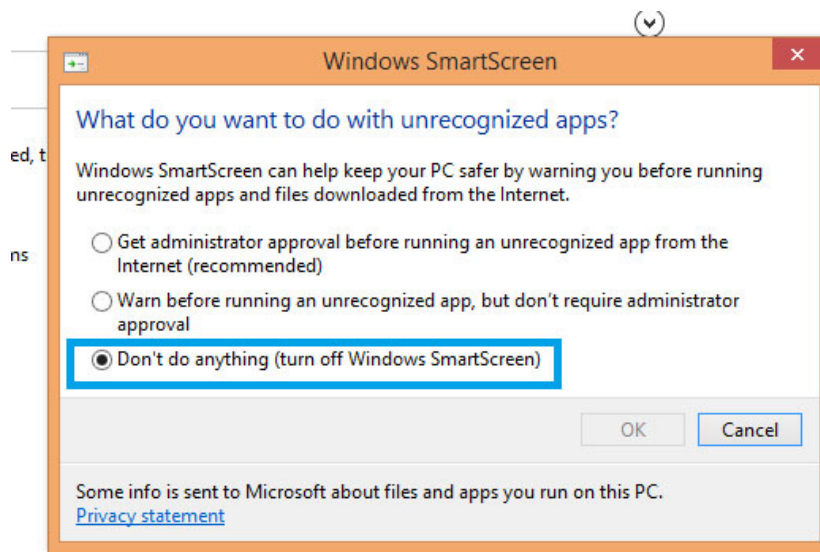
ed, t

ns

Windows SmartScreen

What do you want to do with unrecognized apps?

Windows SmartScreen can help keep your PC safer by warning you before running unrecognized apps and files downloaded from the Internet.

Get administrator approval before running an unrecognized app from the Internet (recommended)

Warn before running an unrecognized app, but don't require administrator approval

Don't do anything (turn off Windows SmartScreen)

OK

Cancel

Some info is sent to Microsoft about files and apps you run on this PC.
Privacy statement